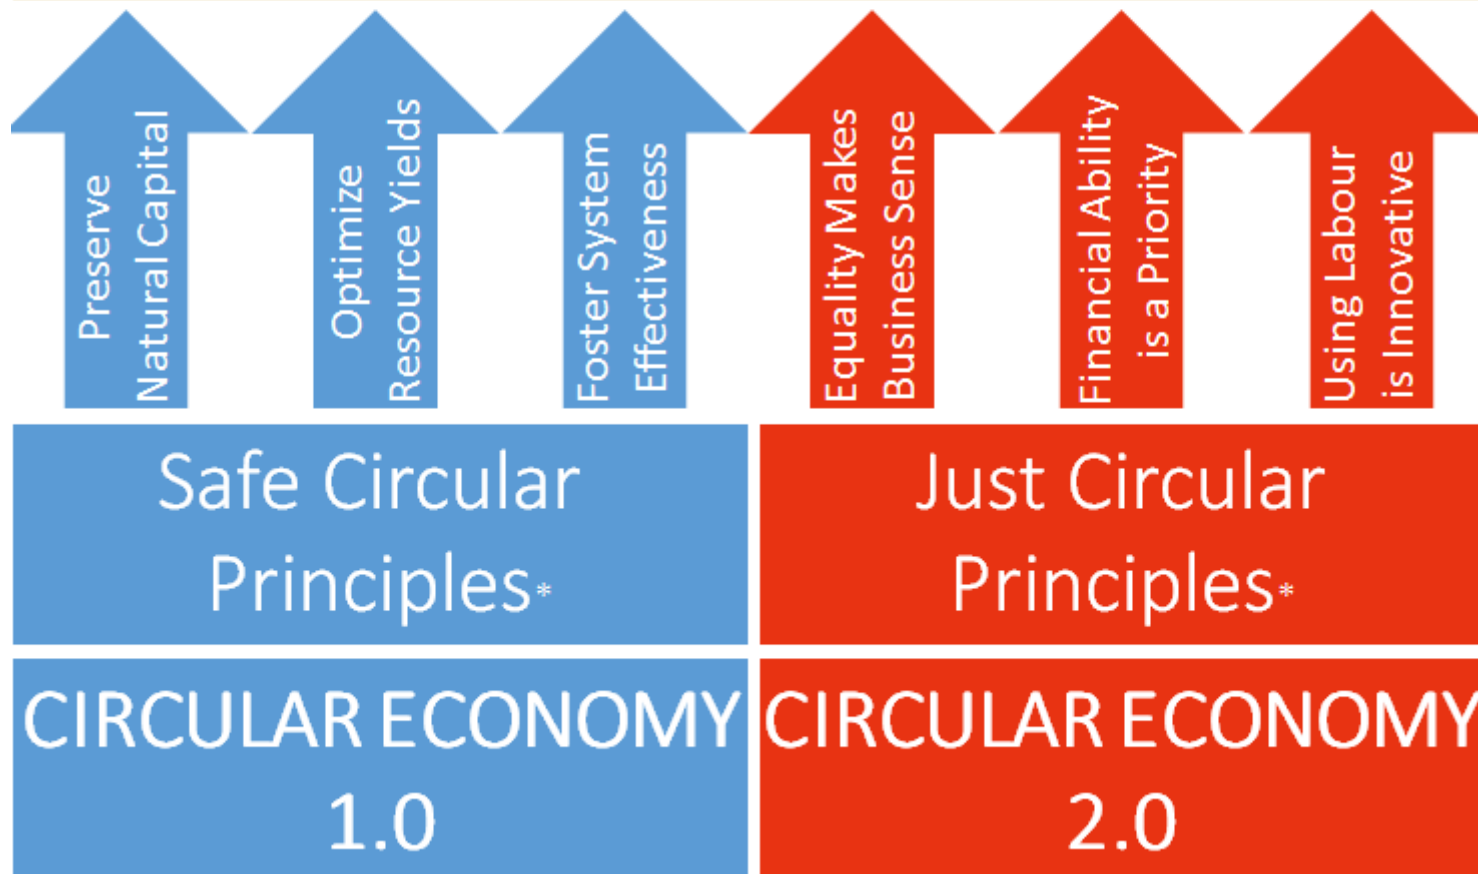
Preserve Natural Capital

Optimize Resource Yields

Foster System Effectiveness

Equality Makes Business Sense

Financial Ability is a Priority

Using Labour is Innovative

Safe Circular Principles*

Just Circular Principles*

CIRCULAR ECONOMY 1.0

CIRCULAR ECONOMY 2.0